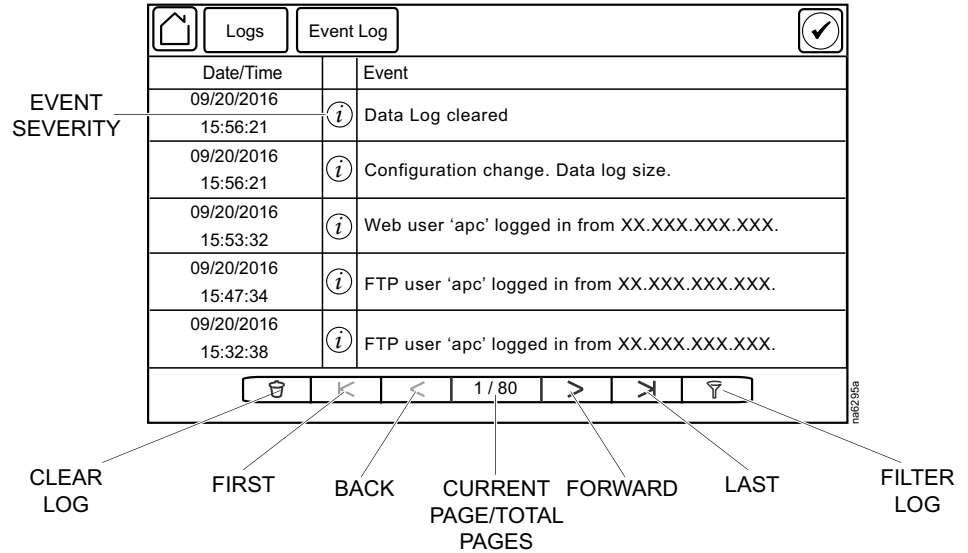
Logs | Event Log

| Date/Time | | Event |
|---|---|---|
| 09/20/2016 15:56:21 | i | Data Log cleared |
| 09/20/2016 15:56:21 | i | Configuration change. Data log size. |
| 09/20/2016 15:53:32 | i | Web user 'apc' logged in from XX.XXX.XXX.XXX. |
| 09/20/2016 15:47:34 | i | FTP user 'apc' logged in from XX.XXX.XXX.XXX. |
| 09/20/2016 15:32:38 | i | FTP user 'apc' logged in from XX.XXX.XXX.XXX. |

1 / 80

EVENT SEVERITY

na6295a

CLEAR LOG

FIRST

BACK

CURRENT PAGE/TOTAL PAGES

FORWARD

LAST

FILTER LOG